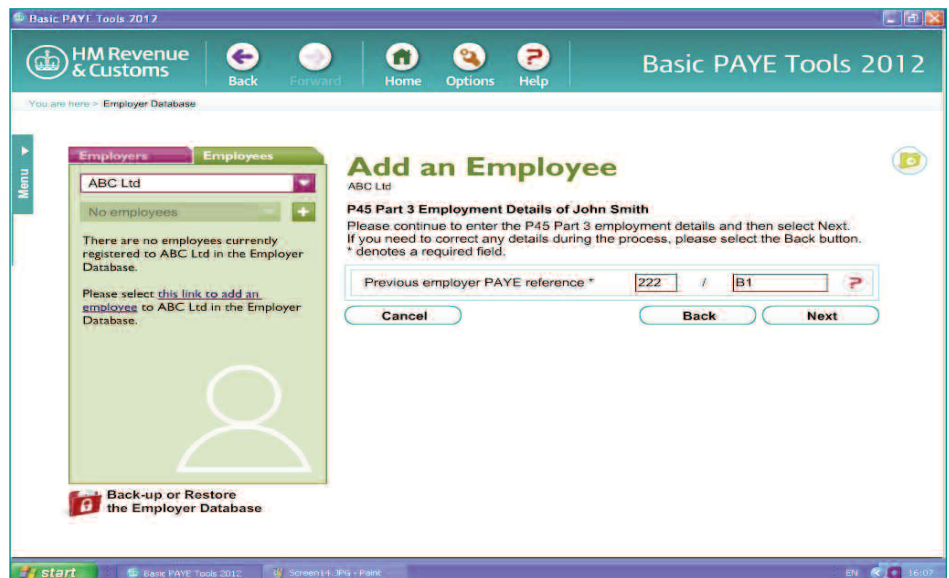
Basic PAYE Tools 2012

HM Revenue & Customs

Back Forward Home Options Help

Basic PAYE Tools 2012

You are here > Employer Database

Menu

Employers Employees

ABC Ltd

No employees

There are no employees currently registered to ABC Ltd in the Employer Database.

Please select this link to add an employee to ABC Ltd in the Employer Database.

Back-up or Restore the Employer Database

Add an Employee
ABC Ltd

P45 Part 3 Employment Details of John Smith
Please continue to enter the P45 Part 3 employment details and then select Next.
If you need to correct any details during the process, please select the Back button.
* denotes a required field.

Previous employer PAYE reference * 222 / B1 ?

Cancel Back Next

start Basic PAYE Tools 2012 Screen14.JPG - Paint EN 16:07